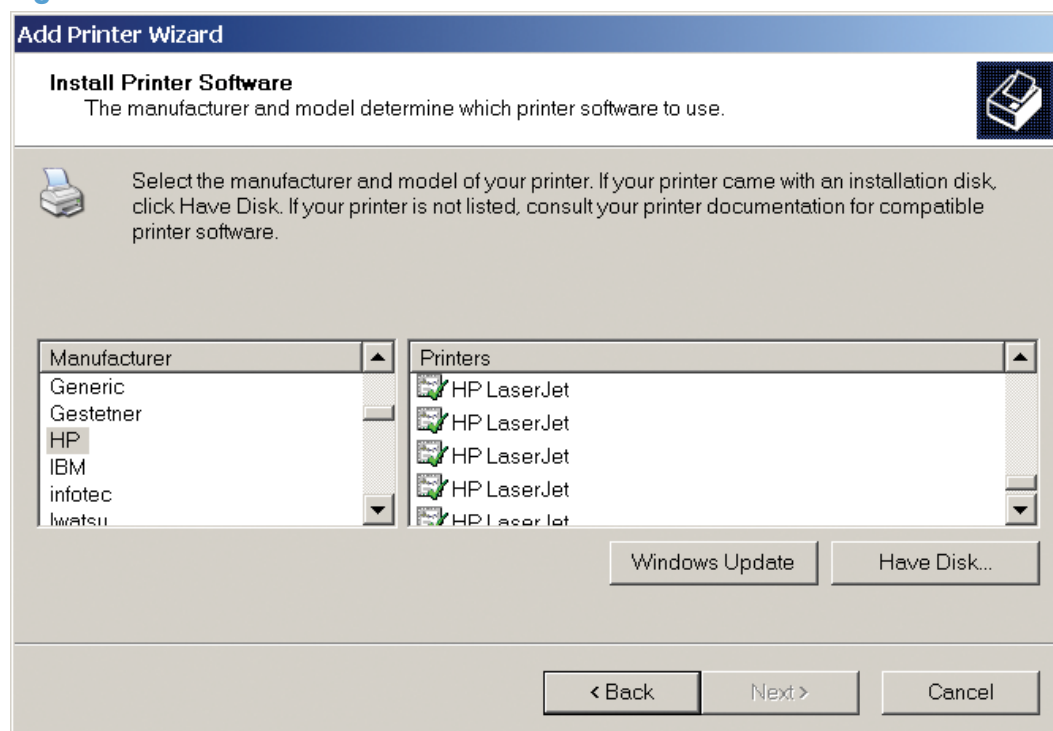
Add Printer Wizard

Install Printer Software
The manufacturer and model determine which printer software to use.

Select the manufacturer and model of your printer. If your printer came with an installation disk, click Have Disk. If your printer is not listed, consult your printer documentation for compatible printer software.

Manufacturer
Generic
Gestetner
HP
IBM
infotec
Iwatsu

Printers
HP LaserJet
HP LaserJet
HP LaserJet
HP LaserJet
HP LaserJet

Windows Update
Have Disk...

< Back
Next >
Cancel